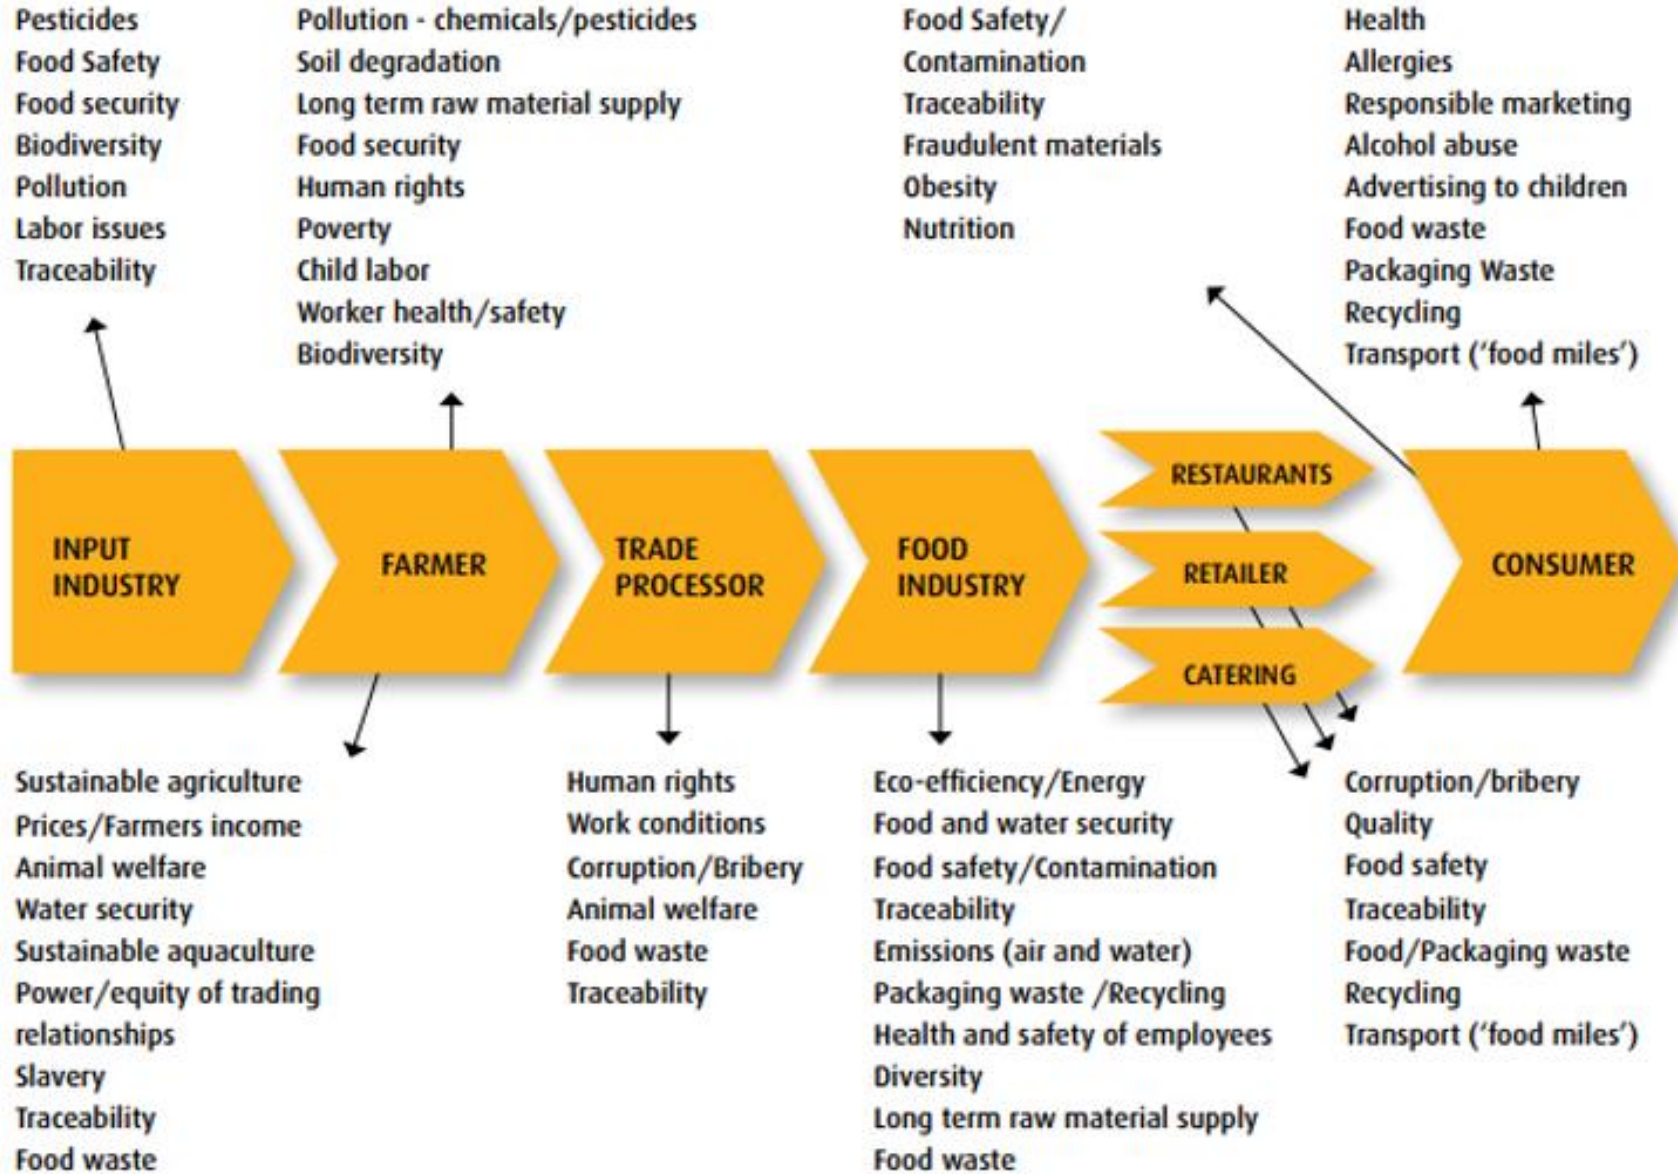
Pesticides
Food Safety
Food security
Biodiversity
Pollution
Labor issues
Traceability

Pollution - chemicals/pesticides
Soil degradation
Long term raw material supply
Food security
Human rights
Poverty
Child labor
Worker health/safety
Biodiversity

Food Safety/
Contamination
Traceability
Fraudulent materials
Obesity
Nutrition

Health
Allergies
Responsible marketing
Alcohol abuse
Advertising to children
Food waste
Packaging Waste
Recycling
Transport ('food miles')

INPUT INDUSTRY

FARMER

TRADE PROCESSOR

FOOD INDUSTRY

RESTAURANTS

RETAILER

CATERING

CONSUMER

Sustainable agriculture
Prices/Farmers income
Animal welfare
Water security
Sustainable aquaculture
Power/equity of trading relationships
Slavery
Traceability
Food waste

Human rights
Work conditions
Corruption/Bribery
Animal welfare
Food waste
Traceability

Eco-efficiency/Energy
Food and water security
Food safety/Contamination
Traceability
Emissions (air and water)
Packaging waste /Recycling
Health and safety of employees
Diversity
Long term raw material supply
Food waste

Corruption/bribery
Quality
Food safety
Traceability
Food/Packaging waste
Recycling
Transport ('food miles')